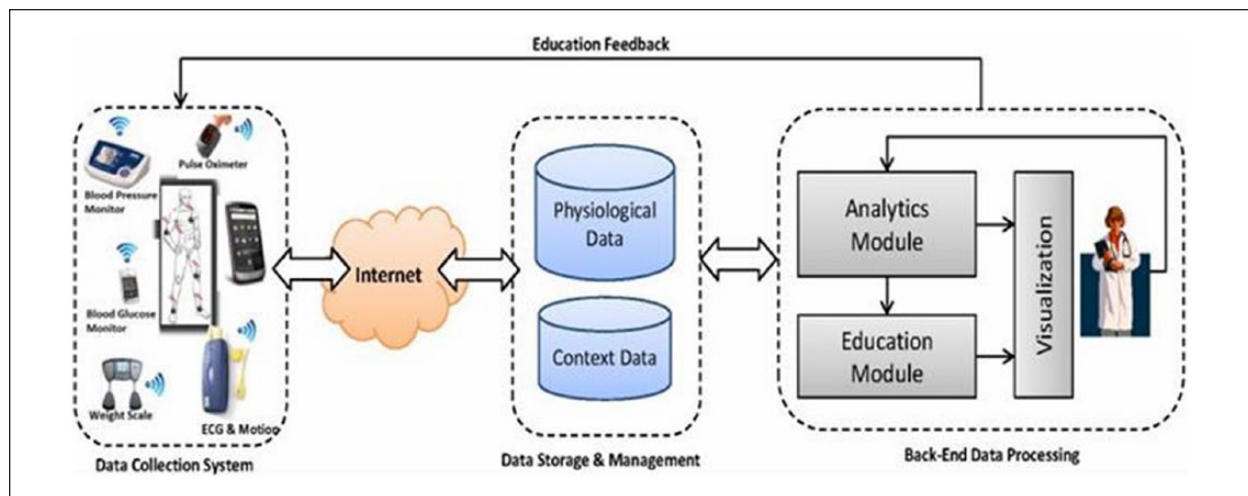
Education Feedback

Pulse Oximeter

Blood Pressure Monitor

Blood Glucose Monitor

Weight Scale

ECG & Motion

Data Collection System

Internet

Physiological Data

Context Data

Data Storage & Management

Analytics Module

Education Module

Visualization

Back-End Data Processing